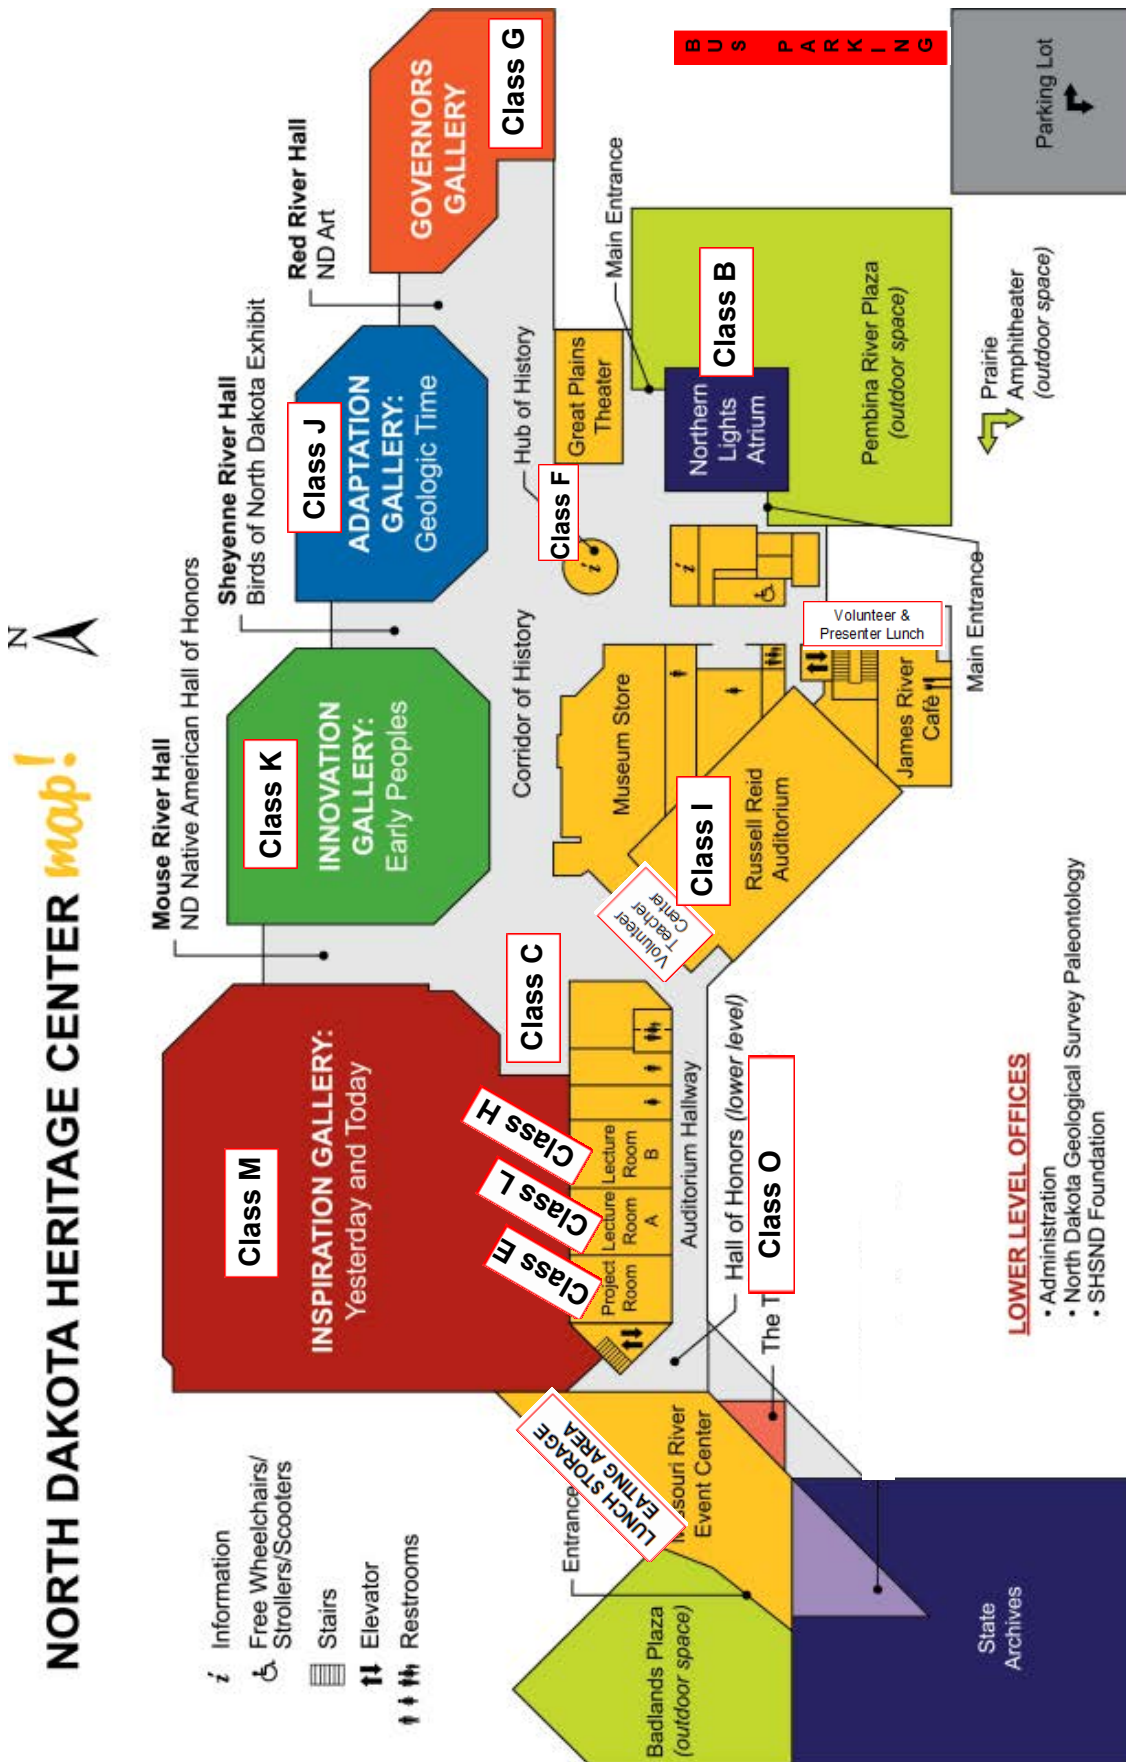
NORTH DAKOTA HERITAGE CENTER map!

N

$i$ Information
Free Wheelchairs/ Strollers/Scooters
Stairs
Elevator
Restrooms

Mouse River Hall
ND Native American Hall of Honors

Sheyenne River Hall
Birds of North Dakota Exhibit

Red River Hall
ND Art

GOVERNORS GALLERY
Class G

BUS PARKING

Parking Lot

ADAPTATION GALLERY: Geologic Time
Class J

INNOVATION GALLERY: Early Peoples
Class K

INSPIRATION GALLERY: Yesterday and Today
Class M

Class H
Class L
Class E

Project Room
Lecture Room A
Lecture Room B

Class C

Corridor of History
Hub of History
Great Plains Theater
Class F

Main Entrance
Northern Lights Atrium
Class B
Pembina River Plaza (outdoor space)

Prairie Amphitheater (outdoor space)

Main Entrance
Volunteer & Presenter Lunch
James River Café

Museum Store
Russell Reid Auditorium
Class I
Volunteer Teacher Center

Auditorium Hallway
Hall of Honors (lower level)
Class O
The T

LUNCH STORAGE EATING AREA
Entrance
Missouri River Event Center

Badlands Plaza (outdoor space)

State Archives

LOWER LEVEL OFFICES
• Administration
• North Dakota Geological Survey Paleontology
• SHSND Foundation